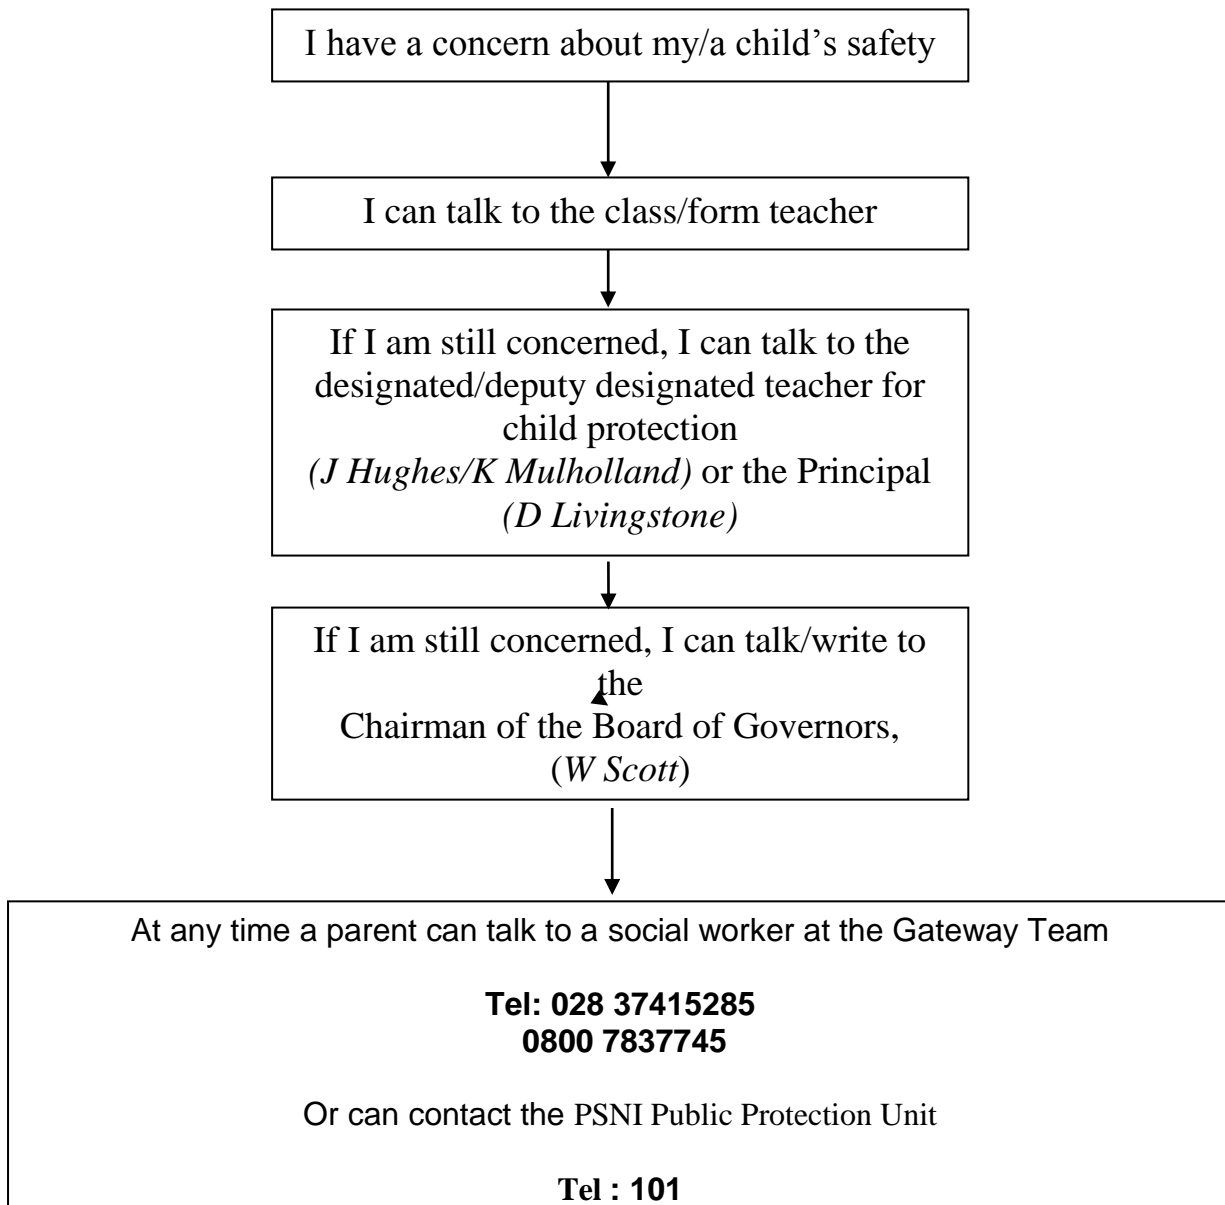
I have a concern about my/a child's safety

I can talk to the class/form teacher

If I am still concerned, I can talk to the designated/deputy designated teacher for child protection *(J Hughes/K Mulholland)* or the Principal *(D Livingstone)*

If I am still concerned, I can talk/write to the Chairman of the Board of Governors, (*W Scott*)

At any time a parent can talk to a social worker at the Gateway Team

**Tel: 028 37415285**
**0800 7837745**

Or can contact the PSNI Public Protection Unit

**Tel : 101**